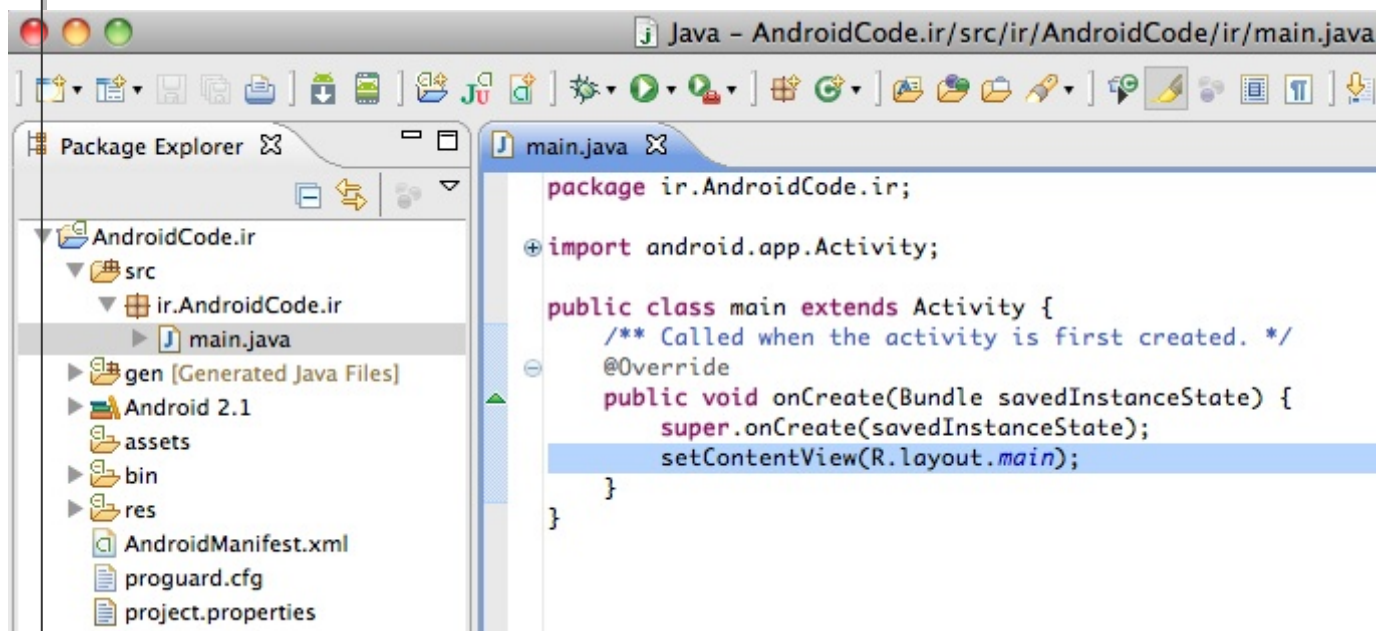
Java - AndroidCode.ir/src/ir/AndroidCode/ir/main.java

Package Explorer

AndroidCode.ir
src
ir.AndroidCode.ir
main.java
gen [Generated Java Files]
Android 2.1
assets
bin
res
AndroidManifest.xml
proguard.cfg
project.properties

main.java

package ir.AndroidCode.ir;

import android.app.Activity;

public class main extends Activity {
    /** Called when the activity is first created. */
    @Override
    public void onCreate(Bundle savedInstanceState) {
        super.onCreate(savedInstanceState);
        setContentView(R.layout.main);
    }
}